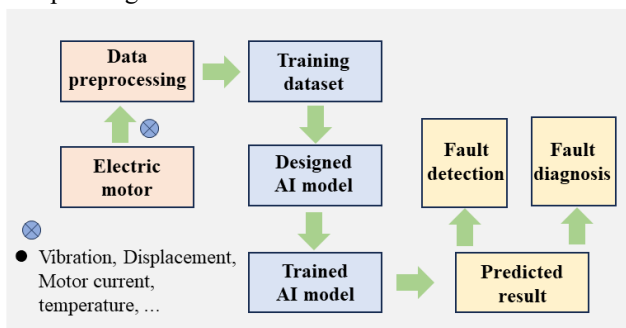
Data preprocessing

Training dataset

Electric motor

Designed AI model

Fault detection

Fault diagnosis

• Vibration, Displacement, Motor current, temperature, ...

Trained AI model

Predicted result